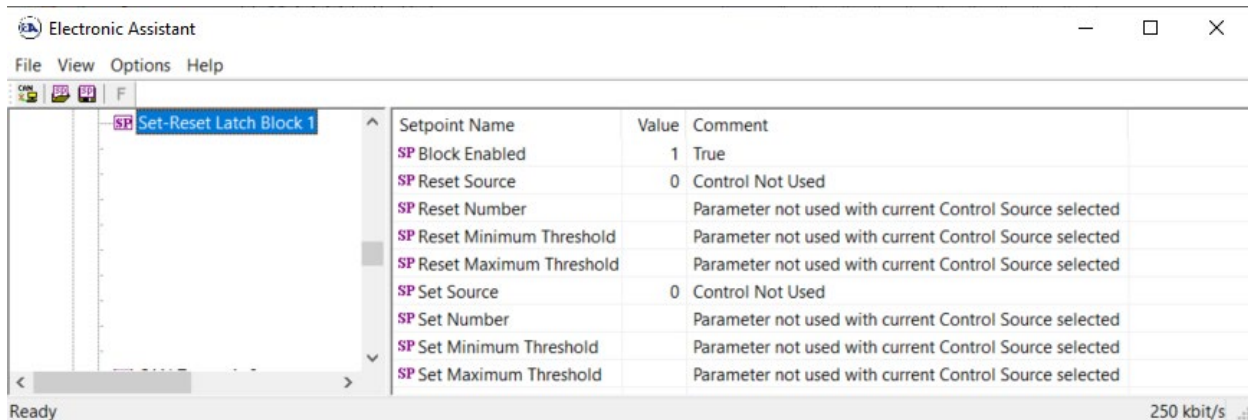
Electronic Assistant

File View Options Help

F

SP Set-Reset Latch Block 1

| Setpoint Name | Value | Comment |
|---|---|---|
| SP Block Enabled | 1 | True |
| SP Reset Source | 0 | Control Not Used |
| SP Reset Number | | Parameter not used with current Control Source selected |
| SP Reset Minimum Threshold | | Parameter not used with current Control Source selected |
| SP Reset Maximum Threshold | | Parameter not used with current Control Source selected |
| SP Set Source | 0 | Control Not Used |
| SP Set Number | | Parameter not used with current Control Source selected |
| SP Set Minimum Threshold | | Parameter not used with current Control Source selected |
| SP Set Maximum Threshold | | Parameter not used with current Control Source selected |

Ready

250 kbit/s